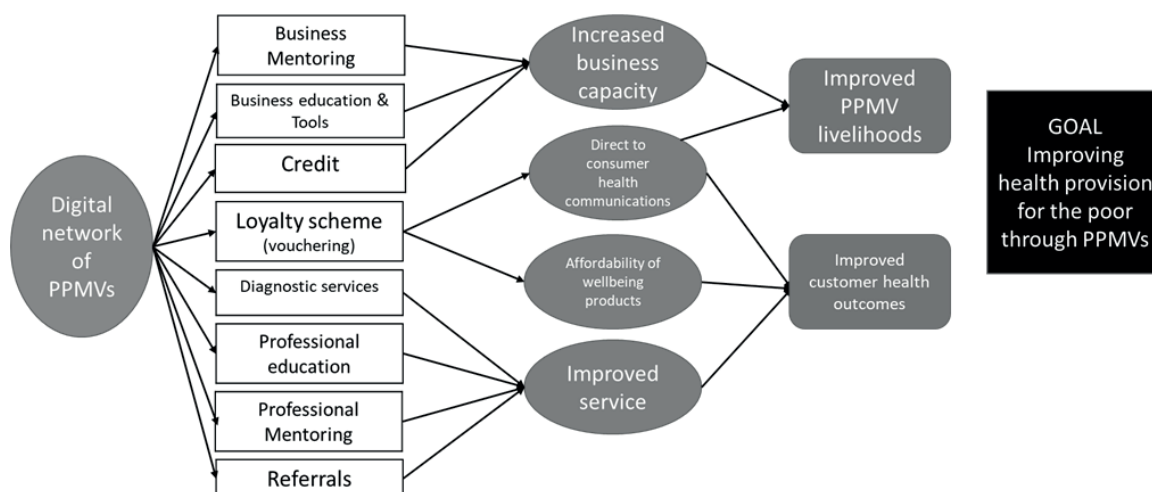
Digital network of PPMVs

Business Mentoring

Business education & Tools

Credit

Loyalty scheme (vouchering)

Diagnostic services

Professional education

Professional Mentoring

Referrals

Increased business capacity

Direct to consumer health communications

Affordability of wellbeing products

Improved service

Improved PPMV livelihoods

Improved customer health outcomes

GOAL Improving health provision for the poor through PPMVs